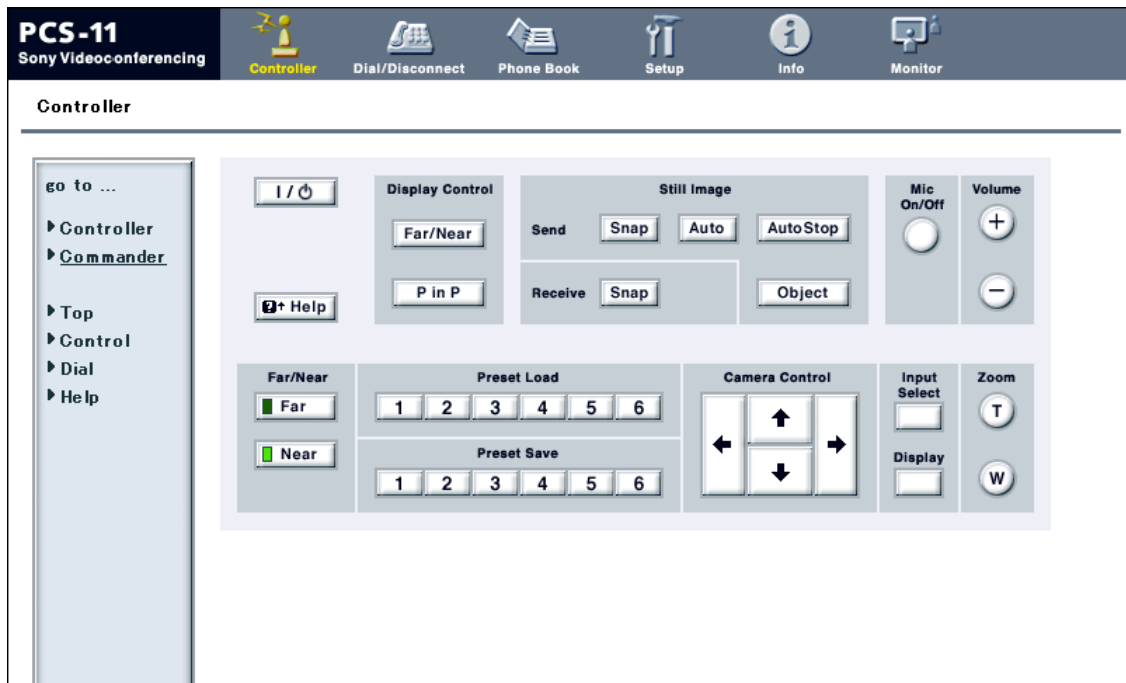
PCS-11
Sony Videoconferencing

Controller
Dial/Disconnect
Phone Book
Setup
Info
Monitor

Controller

go to ...
Controller
Commander

Top
Control
Dial
Help

I/⏻

Help

Display Control
Far/Near
P in P

Still Image
Send
Snap
Auto
AutoStop
Receive
Snap
Object

Mic On/Off

Volume
+
−

Far/Near
Far
Near

Preset Load
1 2 3 4 5 6

Preset Save
1 2 3 4 5 6

Camera Control

Input Select

Display

Zoom
T
W